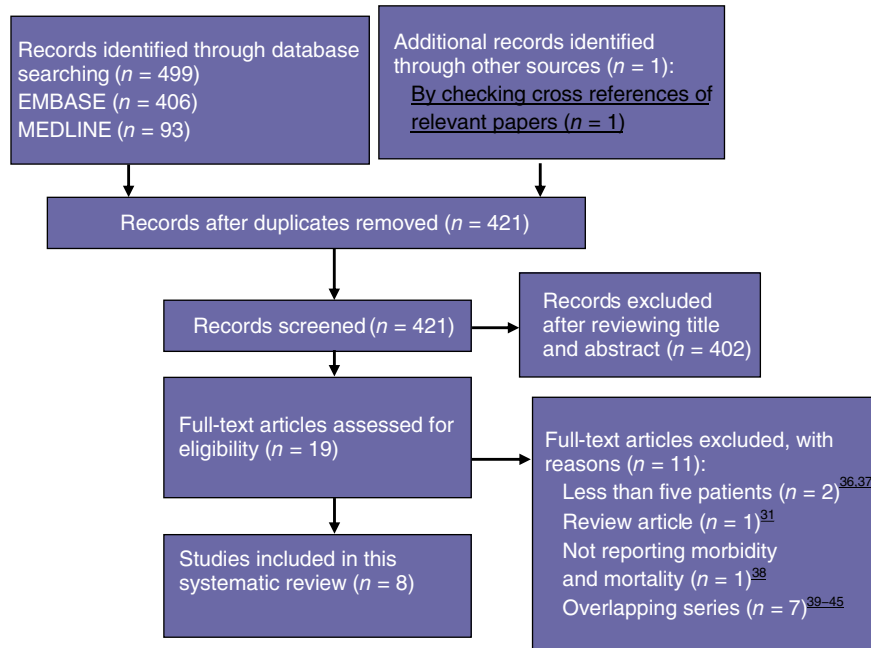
Records identified through database searching ($n$ = 499)
EMBASE ($n$ = 406)
MEDLINE ($n$ = 93)

Additional records identified through other sources ($n$ = 1):
By checking cross references of relevant papers ($n$ = 1)

Records after duplicates removed ($n$ = 421)

Records screened ($n$ = 421)

Records excluded after reviewing title and abstract ($n$ = 402)

Full-text articles assessed for eligibility ($n$ = 19)

Full-text articles excluded, with reasons ($n$ = 11):
Less than five patients ($n$ = 2)$^{36,37}$
Review article ($n$ = 1)$^{31}$
Not reporting morbidity and mortality ($n$ = 1)$^{38}$
Overlapping series ($n$ = 7)$^{39–45}$

Studies included in this systematic review ($n$ = 8)